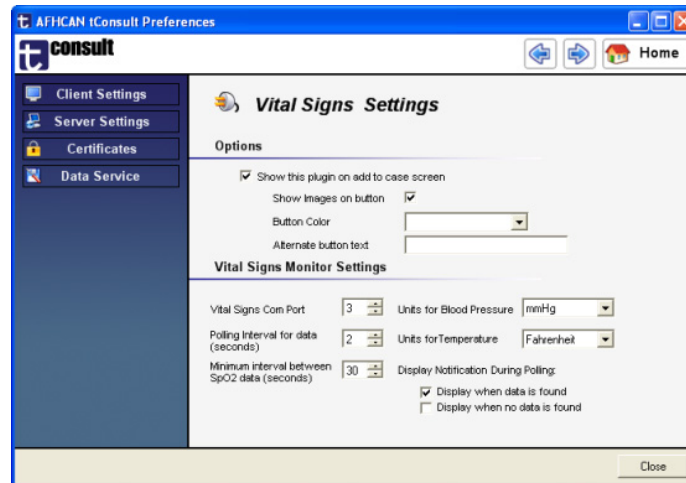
t AFHCAN tConsult Preferences

t consult

Home

Client Settings
Server Settings
Certificates
Data Service

Vital Signs Settings

Options

Show this plugin on add to case screen
Show Images on button
Button Color
Alternate button text

Vital Signs Monitor Settings

Vital Signs Com Port 3
Units for Blood Pressure mmHg
Polling Interval for data (seconds) 2
Units forTemperature Fahrenheit
Minimum interval between SpO2 data (seconds) 30
Display Notification During Polling:
Display when data is found
Display when no data is found

Close